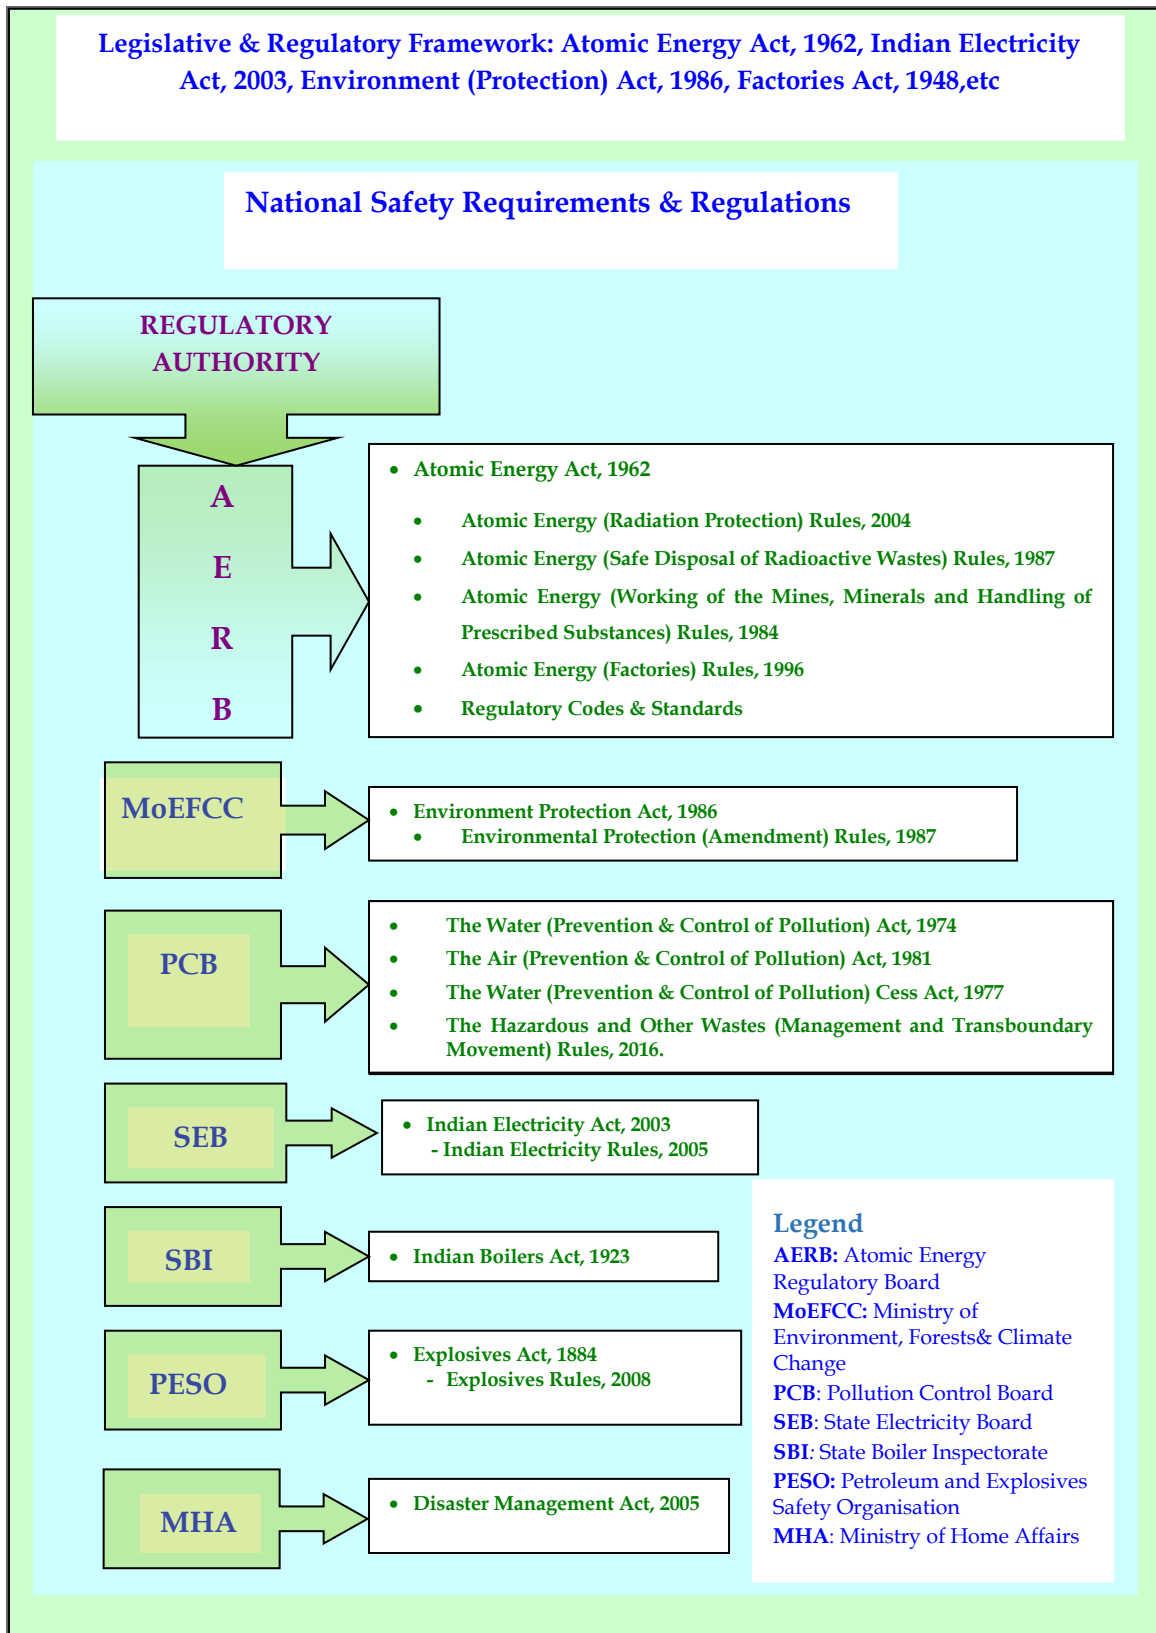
Legislative & Regulatory Framework: Atomic Energy Act, 1962, Indian Electricity Act, 2003, Environment (Protection) Act, 1986, Factories Act, 1948,etc

National Safety Requirements & Regulations

REGULATORY AUTHORITY

A
E
R
B

• Atomic Energy Act, 1962
• Atomic Energy (Radiation Protection) Rules, 2004
• Atomic Energy (Safe Disposal of Radioactive Wastes) Rules, 1987
• Atomic Energy (Working of the Mines, Minerals and Handling of Prescribed Substances) Rules, 1984
• Atomic Energy (Factories) Rules, 1996
• Regulatory Codes & Standards

MoEFCC

• Environment Protection Act, 1986
• Environmental Protection (Amendment) Rules, 1987

PCB

• The Water (Prevention & Control of Pollution) Act, 1974
• The Air (Prevention & Control of Pollution) Act, 1981
• The Water (Prevention & Control of Pollution) Cess Act, 1977
• The Hazardous and Other Wastes (Management and Transboundary Movement) Rules, 2016.

SEB

• Indian Electricity Act, 2003
- Indian Electricity Rules, 2005

SBI

• Indian Boilers Act, 1923

PESO

• Explosives Act, 1884
- Explosives Rules, 2008

MHA

• Disaster Management Act, 2005

Legend
AERB: Atomic Energy Regulatory Board
MoEFCC: Ministry of Environment, Forests& Climate Change
PCB: Pollution Control Board
SEB: State Electricity Board
SBI: State Boiler Inspectorate
PESO: Petroleum and Explosives Safety Organisation
MHA: Ministry of Home Affairs